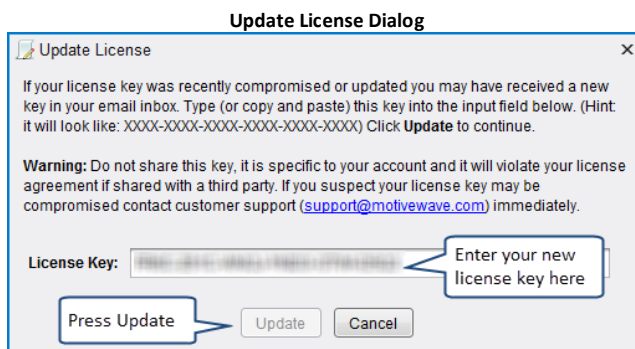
Update License Dialog

Update License ×

If your license key was recently compromised or updated you may have received a new key in your email inbox. Type (or copy and paste) this key into the input field below. (Hint: it will look like: XXXX-XXXX-XXXX-XXXX-XXXX-XXXX) Click **Update** to continue.

**Warning:** Do not share this key, it is specific to your account and it will violate your license agreement if shared with a third party. If you suspect your license key may be compromised contact customer support (support@motivewave.com) immediately.

License Key: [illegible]

Enter your new license key here

Press Update

Update Cancel